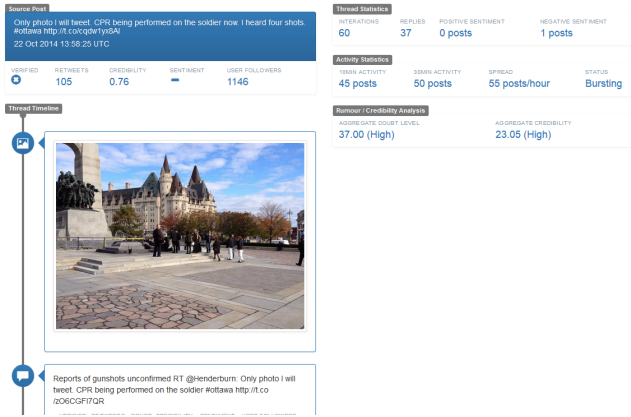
Source Post

Only photo I will tweet. CPR being performed on the soldier now. I heard four shots. #ottawa http://t.co/cqdw1yx8AI

22 Oct 2014 13:58:25 UTC

| VERIFIED | RETWEETS | CREDIBILITY | SENTIMENT | USER FOLLOWERS |
|---|---|---|---|---|
| | 105 | 0.76 | – | 1146 |

Thread Timeline

Reports of gunshots unconfirmed RT @Henderburn: Only photo I will tweet. CPR being performed on the soldier #ottawa http://t.co/zO6CGFI7QR

Thread Statistics

| INTERATIONS | REPLIES | POSITIVE SENTIMENT | NEGATIVE SENTIMENT |
|---|---|---|---|
| 60 | 37 | 0 posts | 1 posts |

Activity Statistics

| 10MIN ACTIVITY | 30MIN ACTIVITY | SPREAD | STATUS |
|---|---|---|---|
| 45 posts | 50 posts | 55 posts/hour | Bursting |

Rumour / Credibility Analysis

| AGGREGATE DOUBT LEVEL | AGGREGATE CREDIBILITY |
|---|---|
| 37.00 (High) | 23.05 (High) |